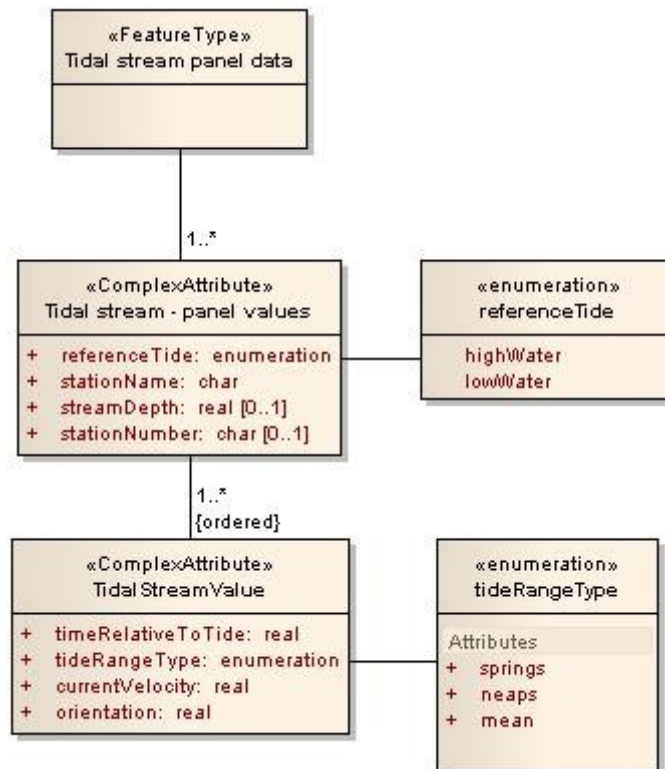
«FeatureType»
Tidal stream panel data

1..*

«ComplexAttribute»
Tidal stream - panel values

+ referenceTide: enumeration
+ stationName: char
+ streamDepth: real [0..1]
+ stationNumber: char [0..1]

«enumeration»
referenceTide

highWater
lowWater

1..*
{ordered}

«ComplexAttribute»
TidalStreamValue

+ timeRelativeToTide: real
+ tideRangeType: enumeration
+ currentVelocity: real
+ orientation: real

«enumeration»
tideRangeType

Attributes
+ springs
+ neaps
+ mean